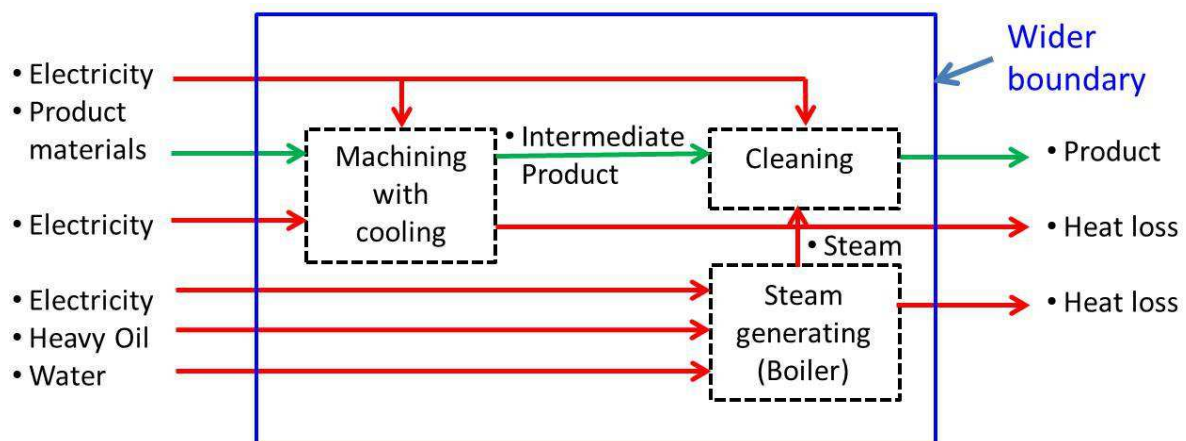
• Electricity
• Product materials
• Electricity
• Electricity
• Heavy Oil
• Water

Wider boundary

Machining with cooling

• Intermediate Product

Cleaning

• Steam

Steam generating (Boiler)

• Product
• Heat loss
• Heat loss